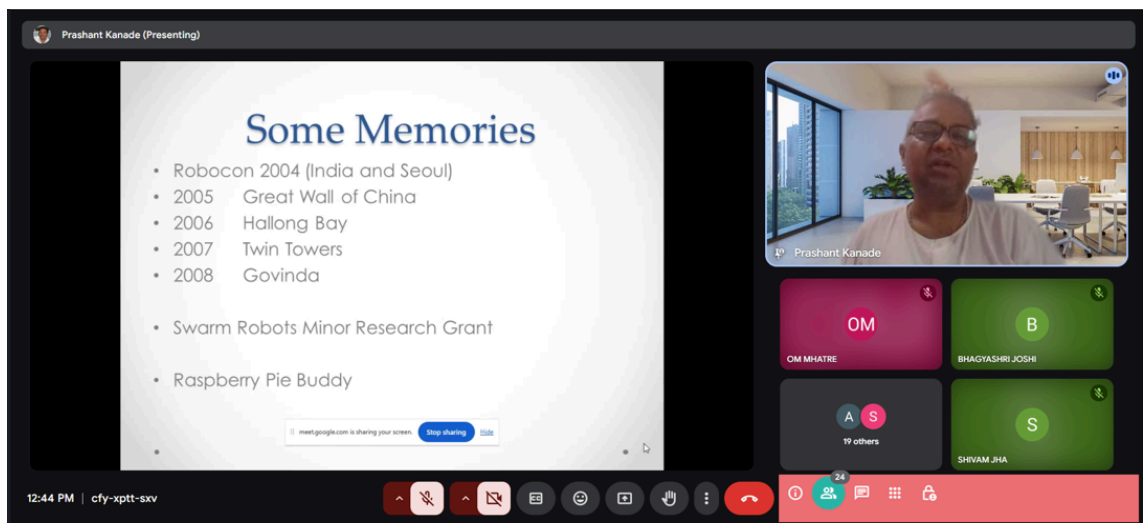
Prashant Kanade (Presenting)

Some Memories

- Robocon 2004 (India and Seoul)
- 2005 Great Wall of China
- 2006 Hallong Bay
- 2007 Twin Towers
- 2008 Govinda

- Swarm Robots Minor Research Grant

- Raspberry Pie Buddy

meet.google.com is sharing your screen. Stop sharing Hide

Prashant Kanade

OM
OM MHATRE

B
BHAGYASHRI JOSHI

A S
19 others

S
SHIVAM JHA

12:44 PM | cfy-xptt-sxv

24